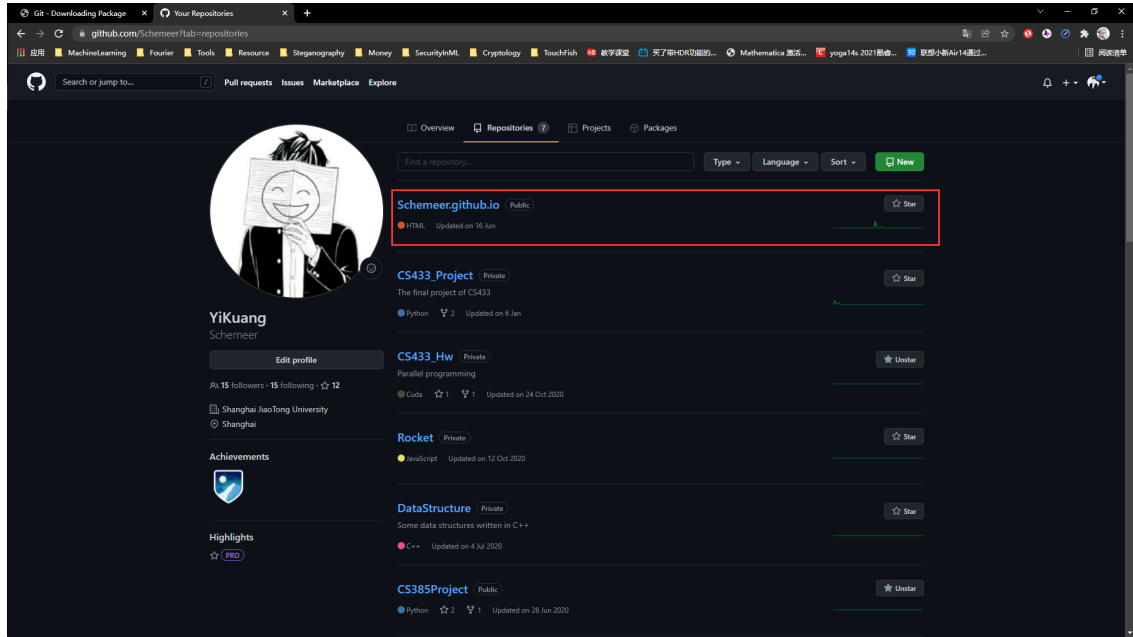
Git - Downloading Package ×
Your Repositories ×
+

github.com/Schemeer?tab=repositories

应用 MachineLearning Fourier Tools Resource Steganography Money SecurityInML Cryptology TouchFish 教学课堂 买了带HDR功能的... Mathematica 激活... yoga14s 2021酷睿... 联想小新Air14通过... 阅读清单

Search or jump to... / Pull requests Issues Marketplace Explore

Overview Repositories 7 Projects Packages

Find a repository... Type Language Sort New

Schemeer.github.io Public
HTML Updated on 16 Jun
Star

CS433_Project Private
The final project of CS433
Python 2 Updated on 6 Jan
Star

CS433_Hw Private
Parallel programming
Cuda 1 1 Updated on 24 Oct 2020
Unstar

Rocket Private
JavaScript Updated on 12 Oct 2020
Star

DataStructure Private
Some data structures written in C++
C++ Updated on 4 Jul 2020
Star

CS385Project Public
Python 2 1 Updated on 28 Jun 2020
Unstar

YiKuang
Schemeer

Edit profile

15 followers · 15 following · 12

Shanghai JiaoTong University
Shanghai

Achievements

Highlights
PRO